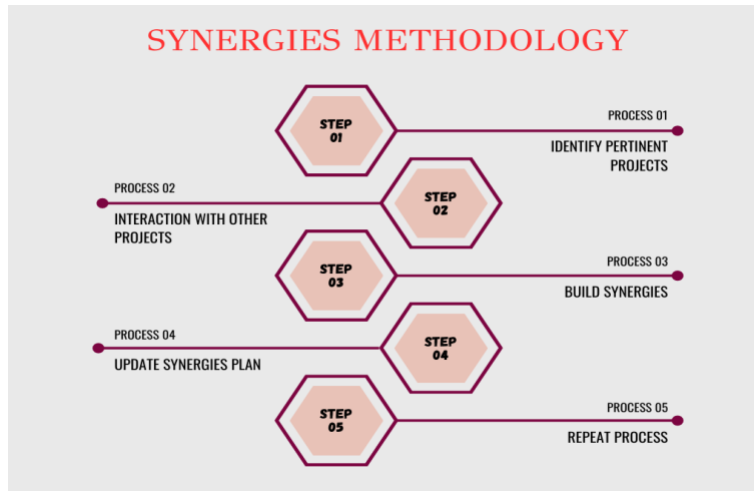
SYNERGIES METHODOLOGY

STEP 01

PROCESS 01

IDENTIFY PERTINENT PROJECTS

PROCESS 02

INTERACTION WITH OTHER PROJECTS

STEP 02

STEP 03

PROCESS 03

BUILD SYNERGIES

PROCESS 04

UPDATE SYNERGIES PLAN

STEP 04

STEP 05

PROCESS 05

REPEAT PROCESS